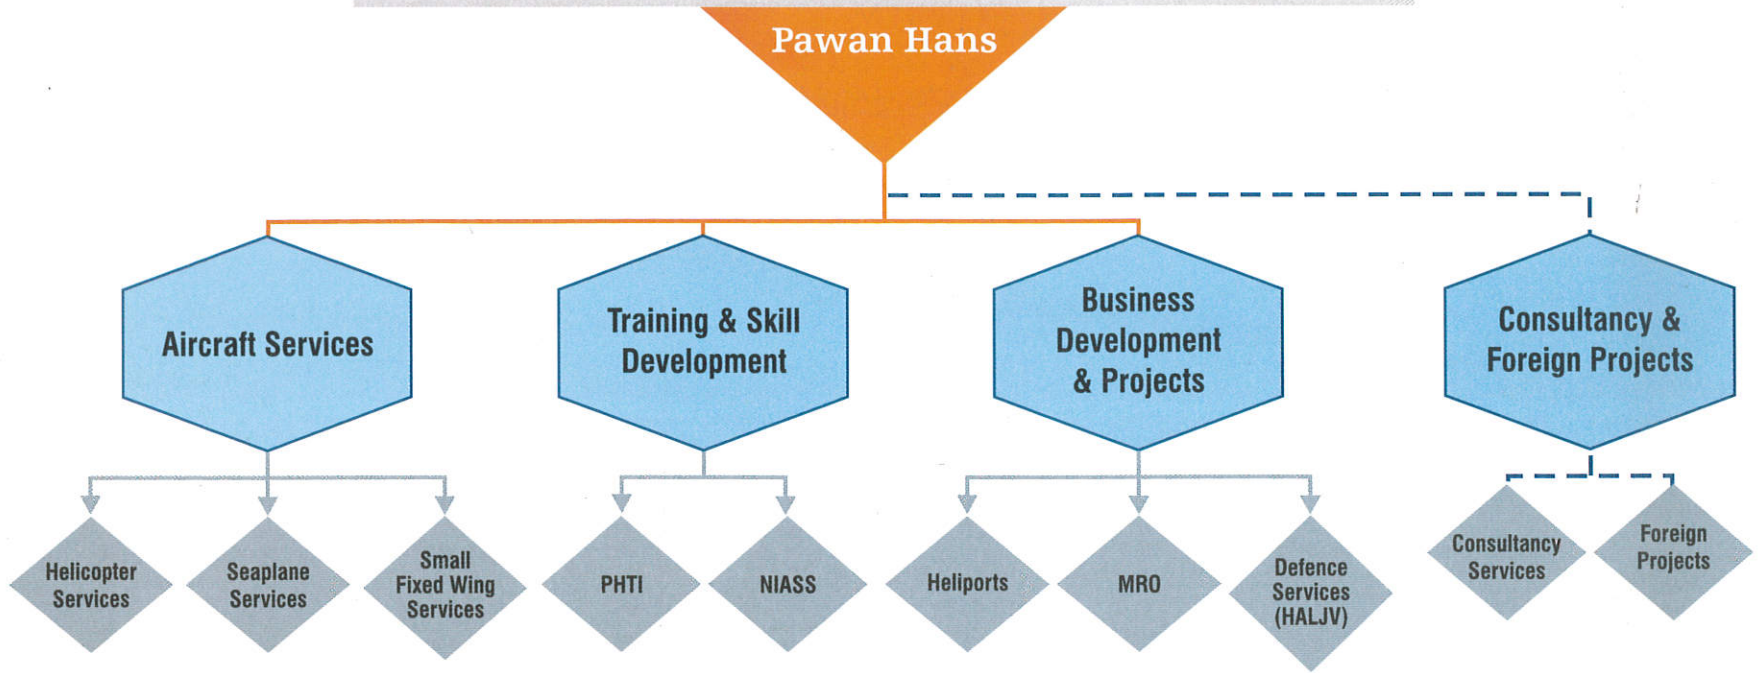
Pawan Hans

Aircraft Services

Helicopter Services

Seaplane Services

Small Fixed Wing Services

Training & Skill Development

PHTI

NIASS

Business Development & Projects

Heliports

MRO

Defence Services (HALJV)

Consultancy & Foreign Projects

Consultancy Services

Foreign Projects